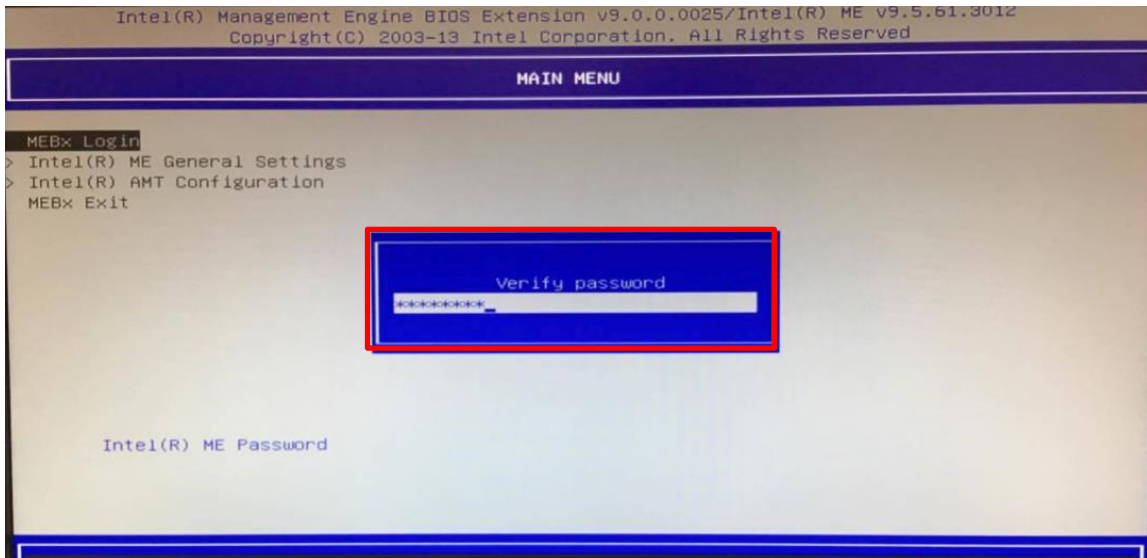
Intel(R) Management Engine BIOS Extension v9.0.0.0025/Intel(R) ME v9.5.61.3012
Copyright(C) 2003-13 Intel Corporation. All Rights Reserved

MAIN MENU

MEBx Login
> Intel(R) ME General Settings
> Intel(R) AMT Configuration
MEBx Exit

Verify password
**********_

Intel(R) ME Password